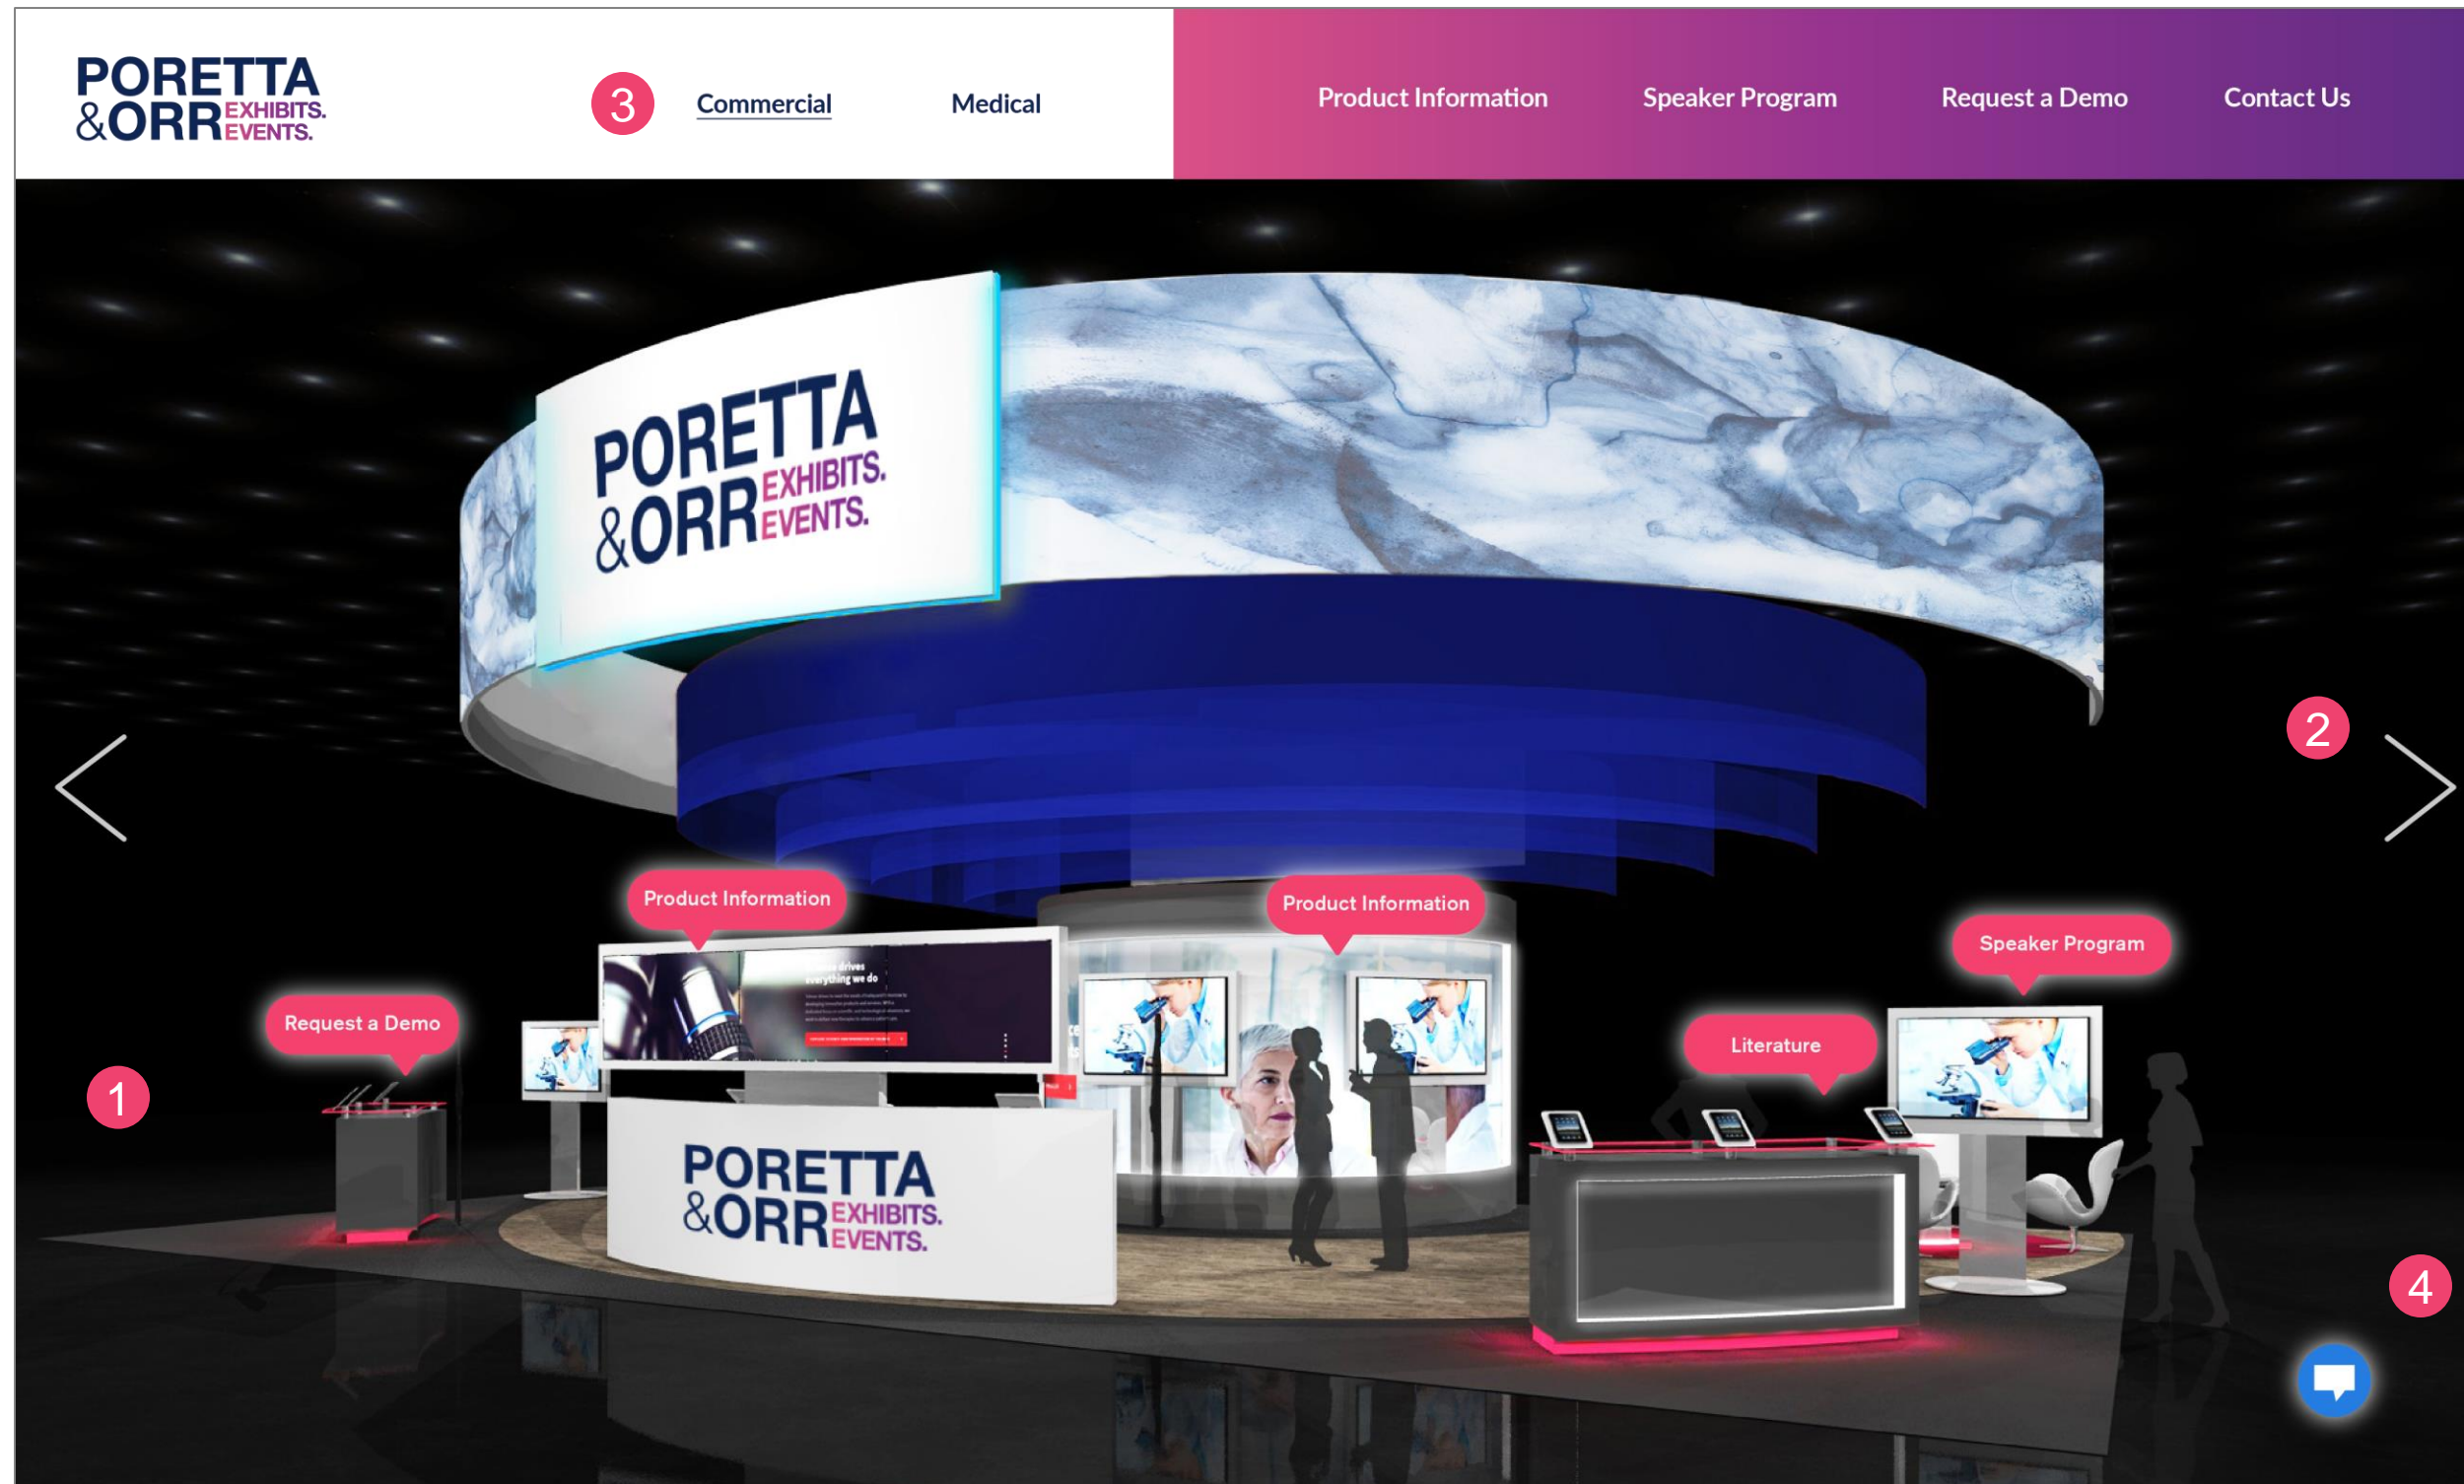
PORETTA &ORR EXHIBITS. EVENTS.

3 Commercial Medical

Product Information Speaker Program Request a Demo Contact Us

PORETTA &ORR EXHIBITS. EVENTS.

2

Product Information

Product Information

Speaker Program

Request a Demo

Literature

1

PORETTA &ORR EXHIBITS. EVENTS.

4